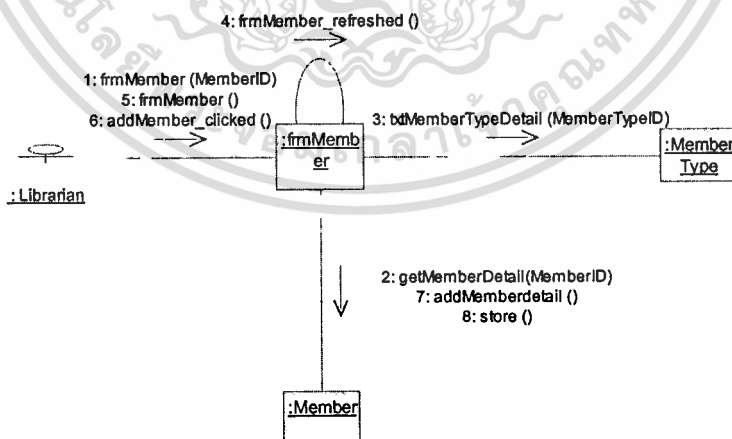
4: frmMember_refreshed ()

1: frmMember (MemberID)
5: frmMember ()
6: addMember_clicked ()

:frmMember

3: txtMemberTypeDetail (MemberTypeID)

:Member Type

: Librarian

2: getMemberDetail(MemberID)
7: addMemberdetail ()
8: store ()

:Member